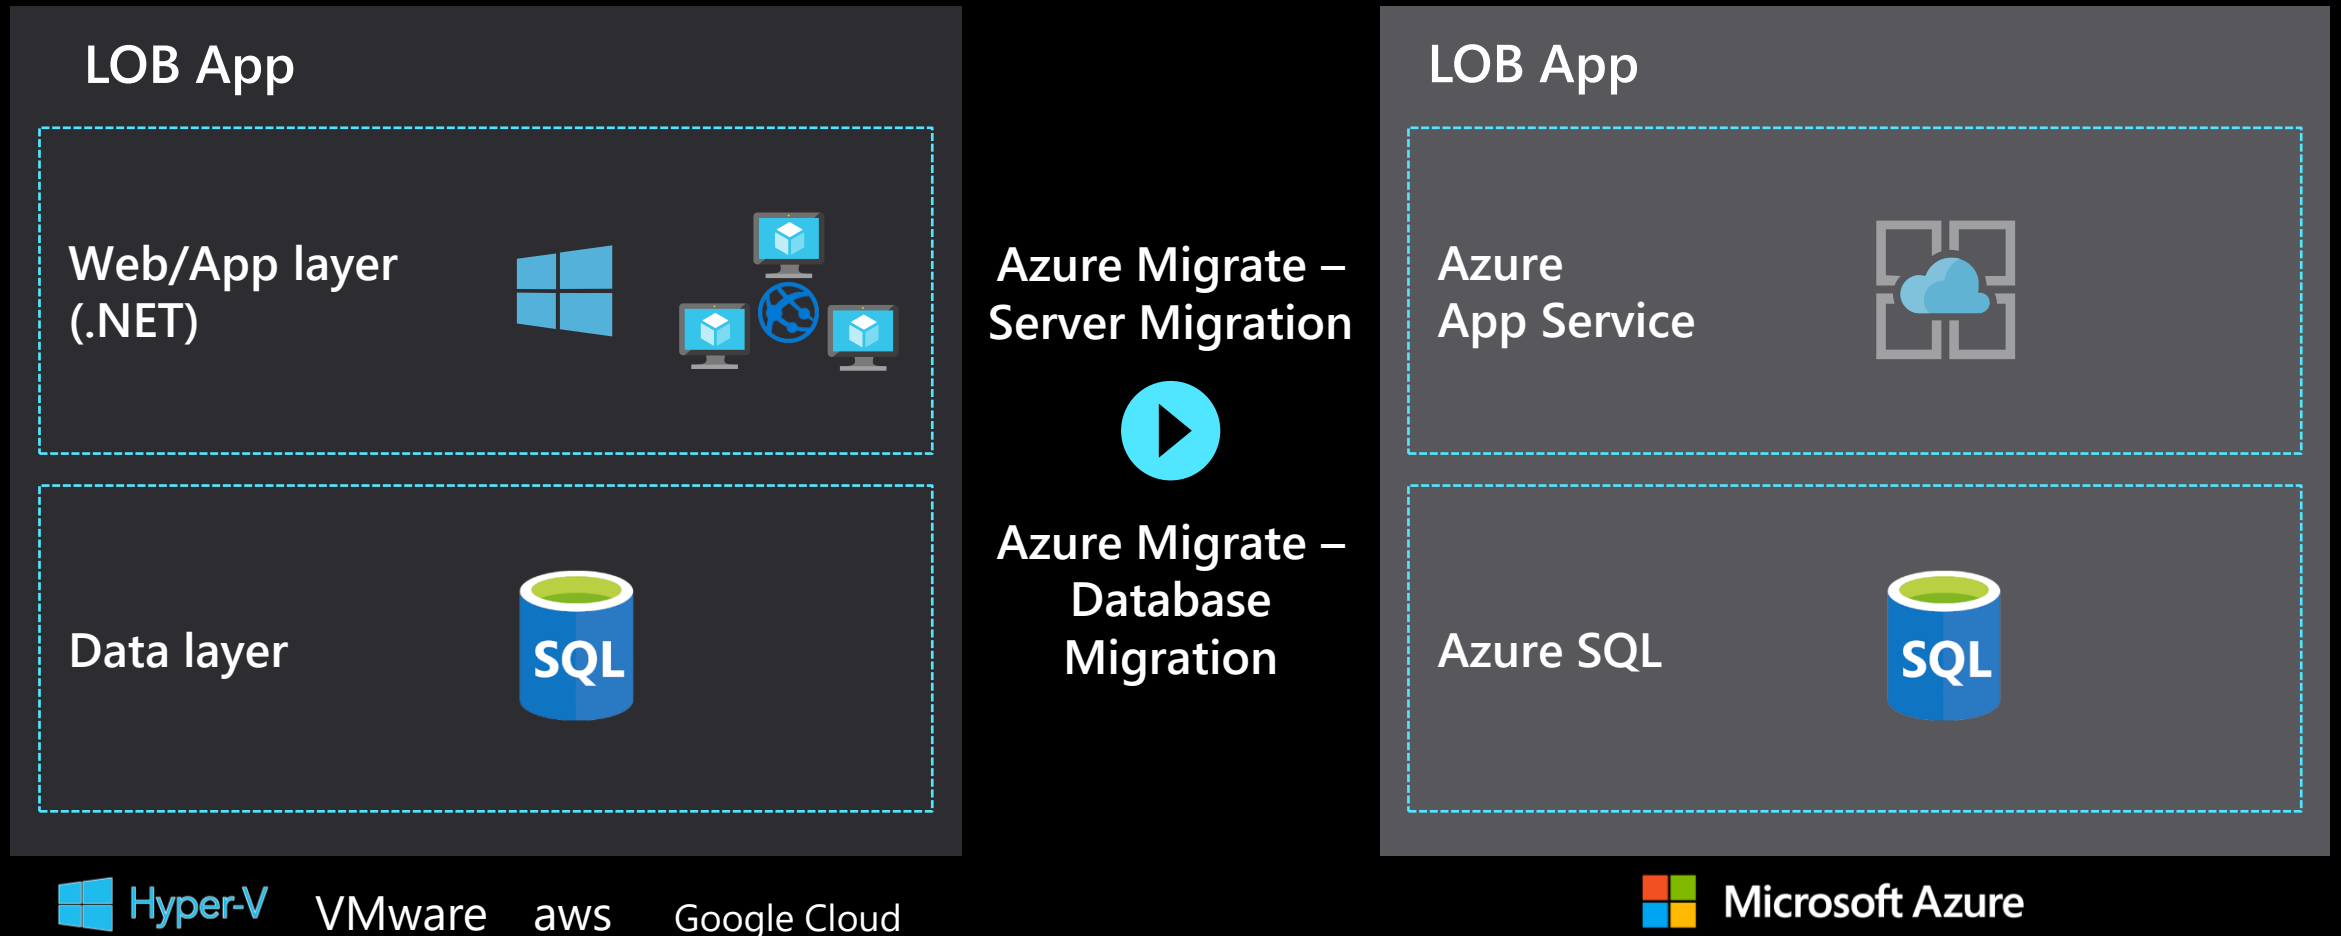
LOB App

Web/App layer (.NET)

Data layer

SQL

Azure Migrate – Server Migration

Azure Migrate – Database Migration

LOB App

Azure App Service

Azure SQL

SQL

Hyper-V VMware aws Google Cloud

Microsoft Azure